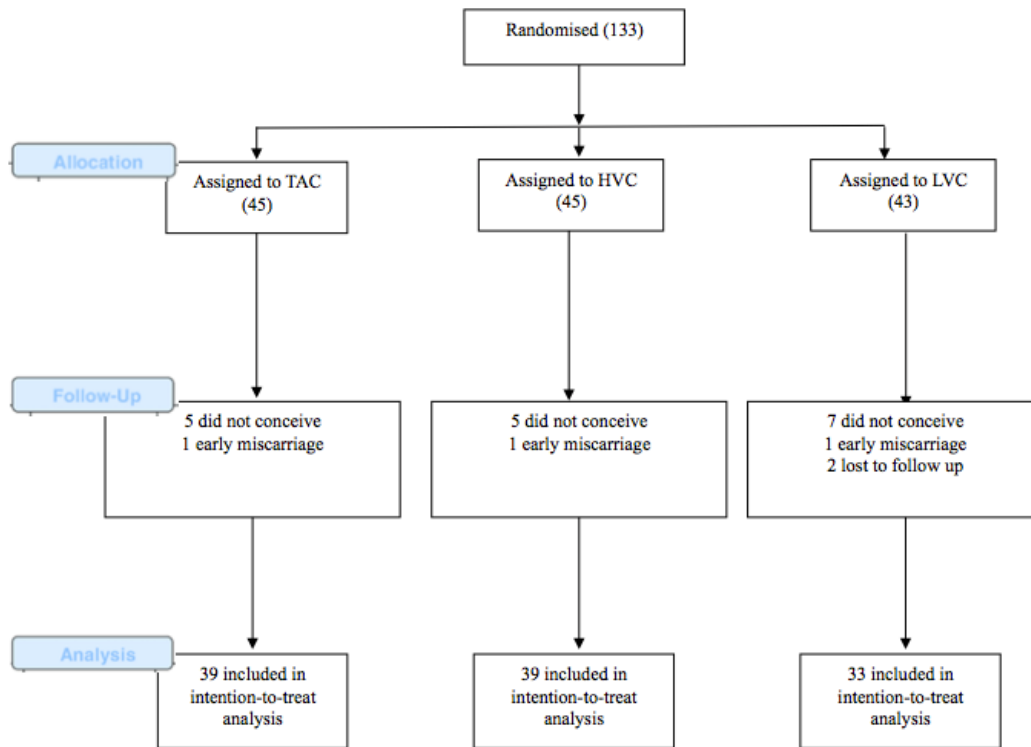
Randomised (133)

Allocation

Assigned to TAC (45)

Assigned to HVC (45)

Assigned to LVC (43)

Follow-Up

5 did not conceive
1 early miscarriage

5 did not conceive
1 early miscarriage

7 did not conceive
1 early miscarriage
2 lost to follow up

Analysis

39 included in intention-to-treat analysis

39 included in intention-to-treat analysis

33 included in intention-to-treat analysis